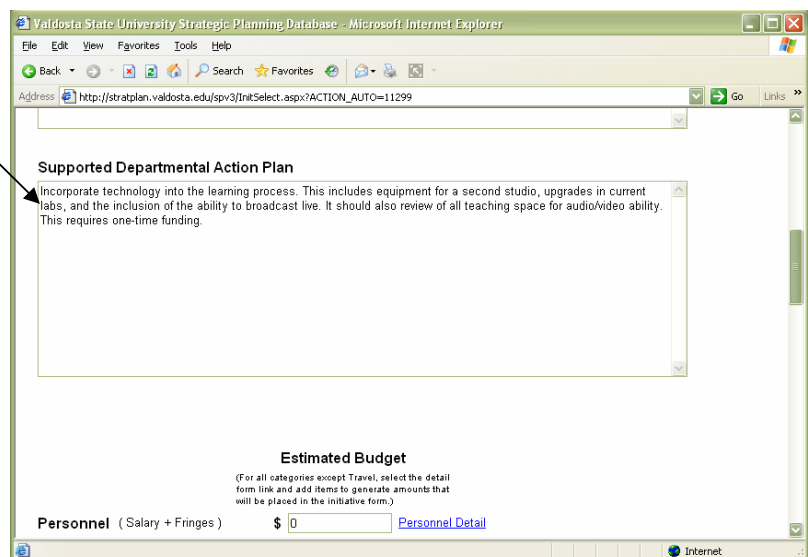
Valdosta State University Strategic Planning Database - Microsoft Internet Explorer

File Edit View Favorites Tools Help

Back Search Favorites

Address http://stratplan.valdosta.edu/spv3/InitSelect.aspx?ACTION_AUTO=11299 Go Links »

Supported Departmental Action Plan

Incorporate technology into the learning process. This includes equipment for a second studio, upgrades in current labs, and the inclusion of the ability to broadcast live. It should also review of all teaching space for audio/video ability. This requires one-time funding.

Estimated Budget

(For all categories except Travel, select the detail form link and add items to generate amounts that will be placed in the initiative form.)

Personnel ( Salary + Fringes ) $ 0 Personnel Detail

Internet